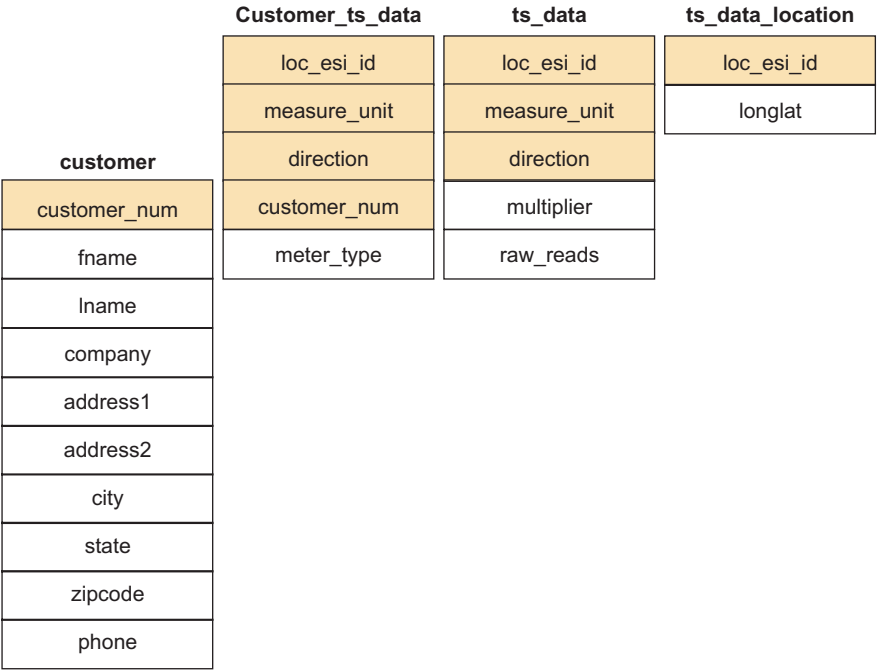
customer

customer_num
fname
lname
company
address1
address2
city
state
zipcode
phone

Customer_ts_data

loc_esi_id
measure_unit
direction
customer_num
meter_type

ts_data

loc_esi_id
measure_unit
direction
multiplier
raw_reads

ts_data_location

loc_esi_id
longlat